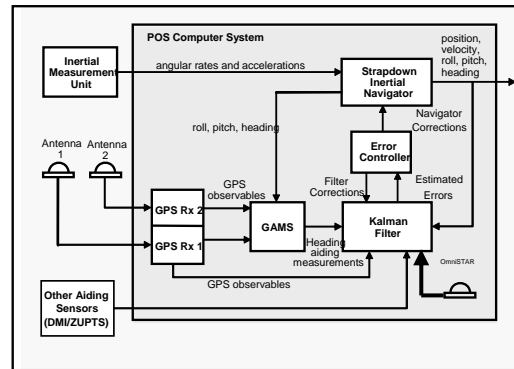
POS Computer System

Inertial Measurement Unit

angular rates and accelerations

Strapdown Inertial Navigator

position, velocity, roll, pitch, heading

roll, pitch, heading

Navigator Corrections

Error Controller

Antenna 1

Antenna 2

GPS observables

Filter Corrections

Estimated Errors

GPS Rx 2

GPS Rx 1

GAMS

Heading aiding measurements

Kalman Filter

OmniSTAR

GPS observables

Other Aiding Sensors (DMI/ZUPTS)